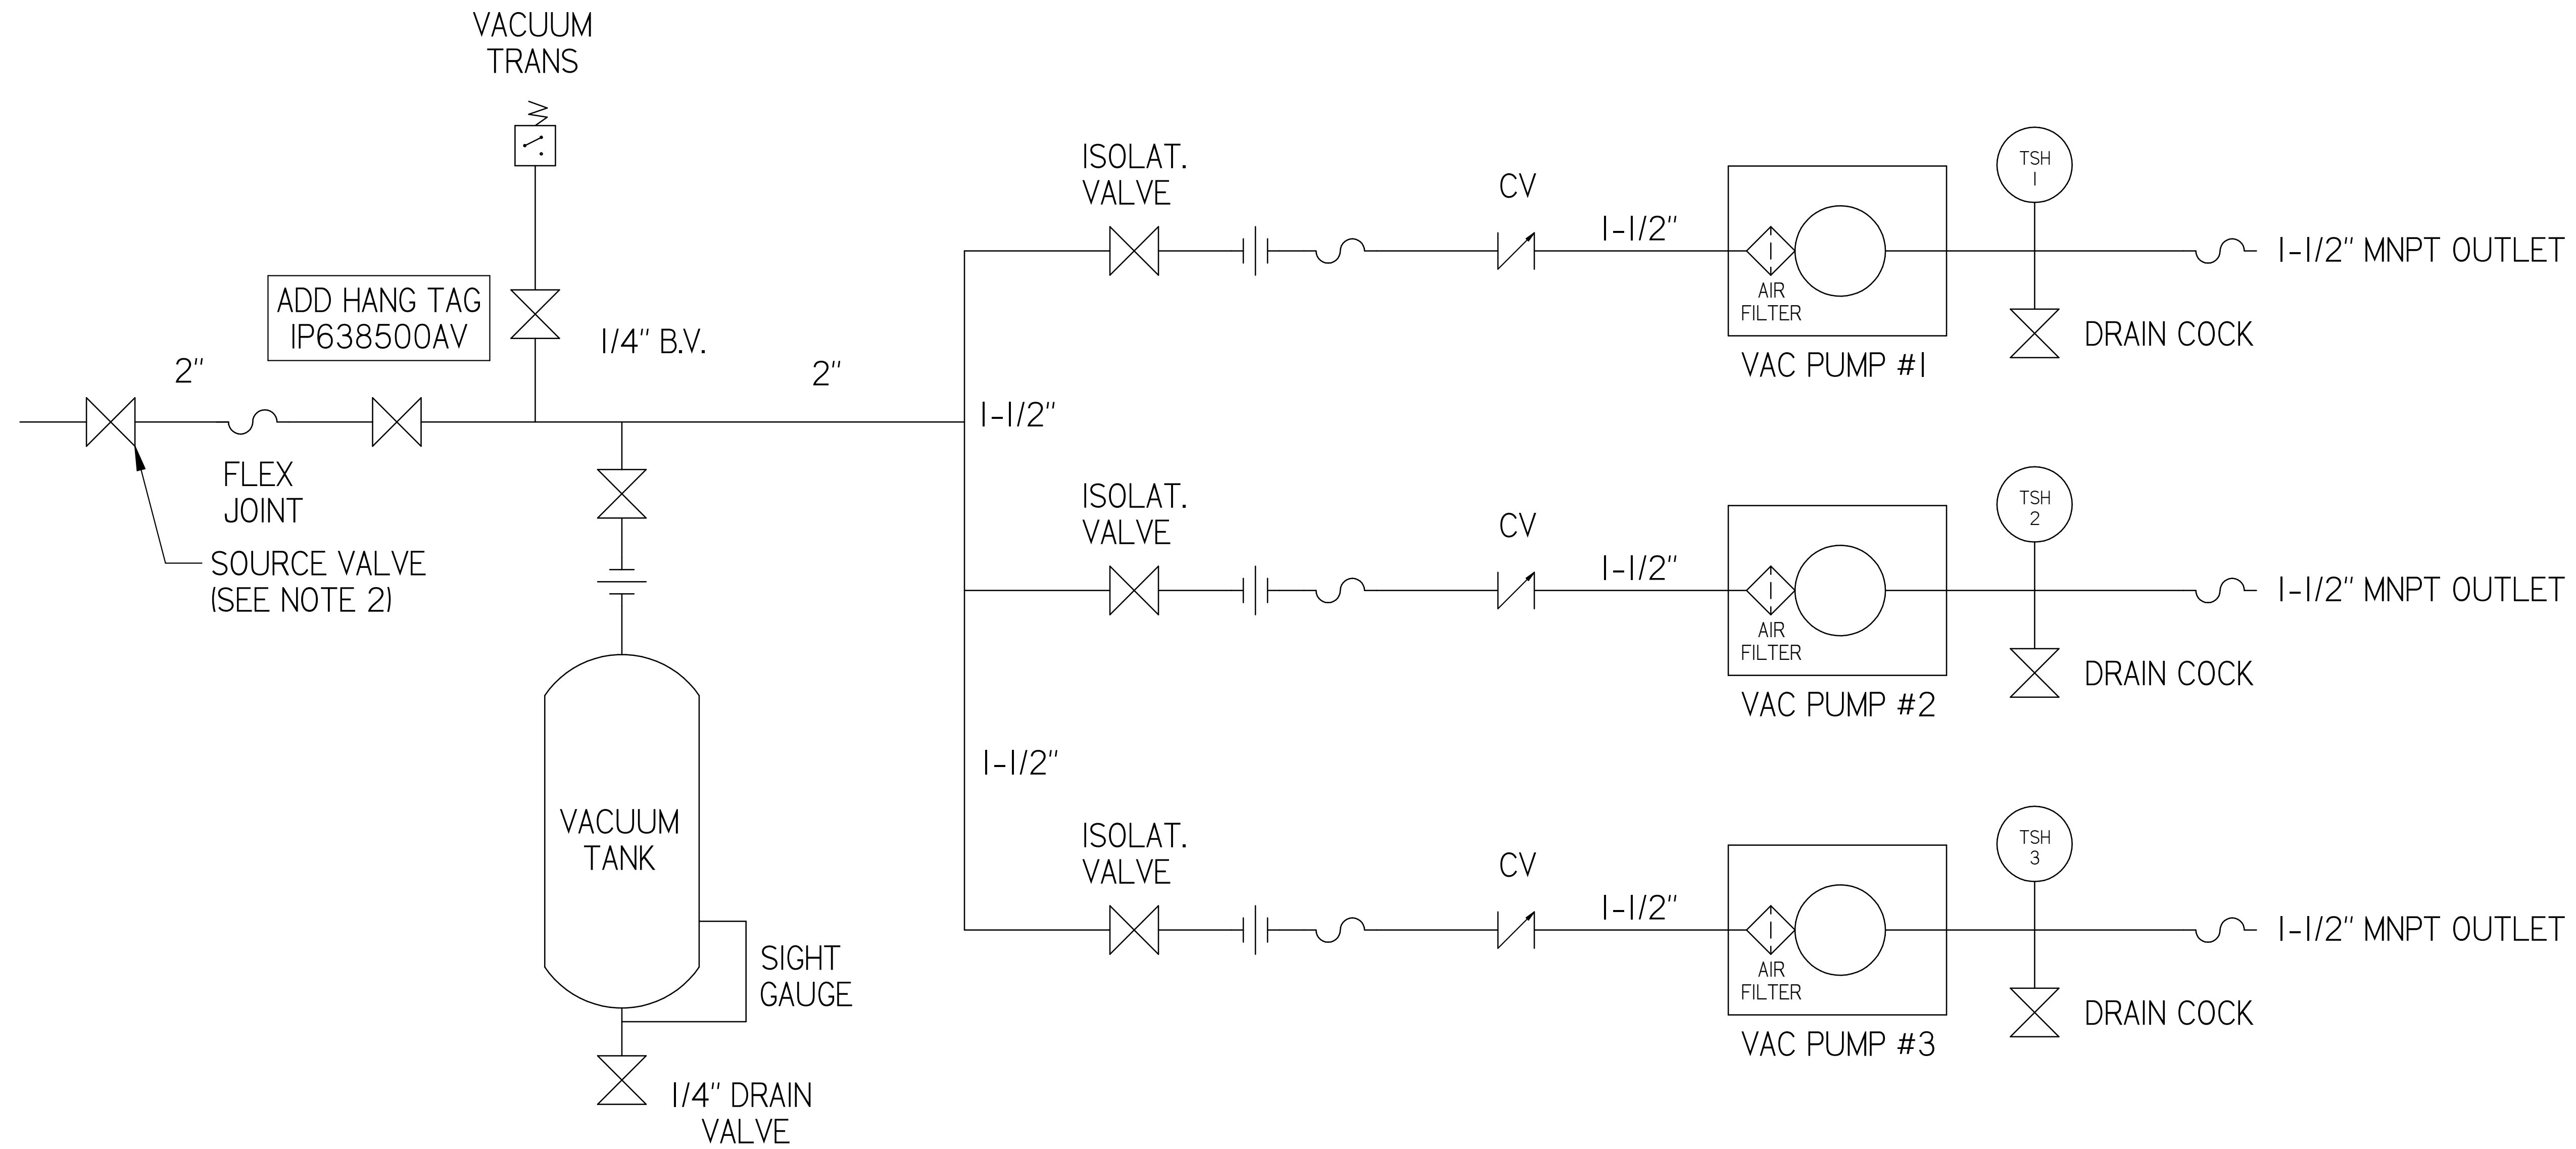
VACUUM TRANS

ADD HANG TAG IP638500AV

1/4" B.V.

2"

2"

FLEX JOINT

SOURCE VALVE (SEE NOTE 2)

1-1/2"

ISOLAT. VALVE

CV

1-1/2"

TSH 1

AIR FILTER

VAC PUMP #1

1-1/2" MNPT OUTLET

DRAIN COCK

ISOLAT. VALVE

CV

1-1/2"

TSH 2

AIR FILTER

VAC PUMP #2

1-1/2" MNPT OUTLET

DRAIN COCK

1-1/2"

ISOLAT. VALVE

CV

1-1/2"

TSH 3

AIR FILTER

VAC PUMP #3

1-1/2" MNPT OUTLET

DRAIN COCK

VACUUM TANK

SIGHT GAUGE

1/4" DRAIN VALVE